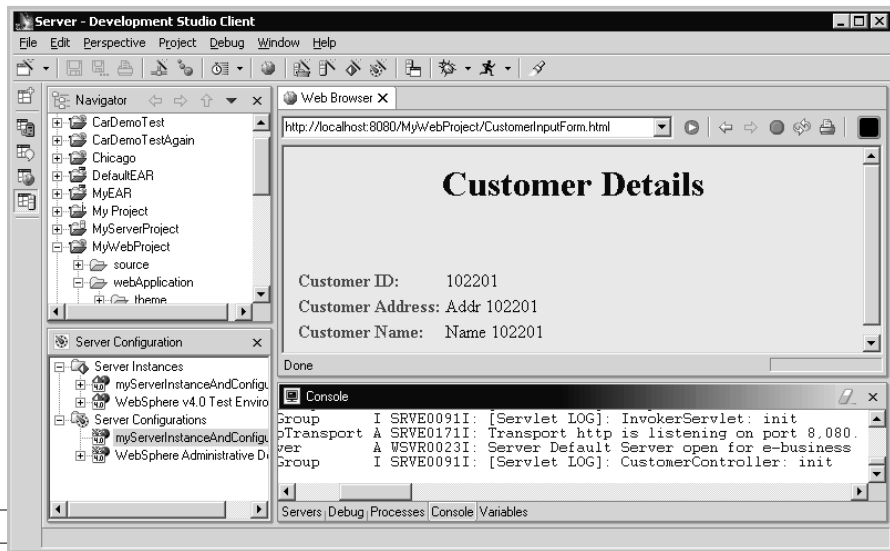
Server - Development Studio Client

File Edit Perspective Project Debug Window Help

Navigator

CarDemoTest
CarDemoTestAgain
Chicago
DefaultEAR
MyEAR
My Project
MyServerProject
MyWebProject
source
webApplication
theme

Web Browser

http://localhost:8080/MyWebProject/CustomerInputForm.html

Customer Details

Customer ID: 102201
Customer Address: Addr 102201
Customer Name: Name 102201

Done

Server Configuration

Server Instances
myServerInstanceAndConfigu
WebSphere v4.0 Test Enviro
Server Configurations
myServerInstanceAndConfigu
WebSphere Administrative D

Console

Group I SRVE0091I: [Servlet LOG]: InvokerServlet: init
pTransport A SRVE0171I: Transport http is listening on port 8,080.
ver A WSVR0023I: Server Default Server open for e-business
Group I SRVE0091I: [Servlet LOG]: CustomerController: init

Servers Debug Processes Console Variables